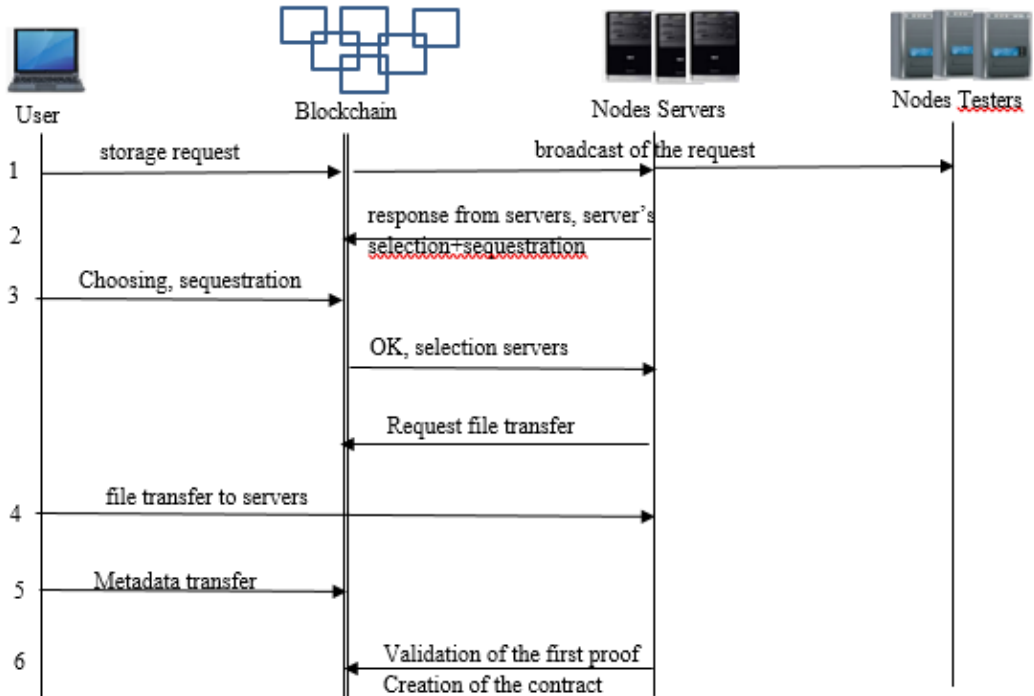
User

Blockchain

Nodes Servers

Nodes Testers

1 storage request

broadcast of the request

2 response from servers, server's selection+sequestration

3 Choosing, sequestration

OK, selection servers

Request file transfer

4 file transfer to servers

5 Metadata transfer

6 Validation of the first proof

Creation of the contract